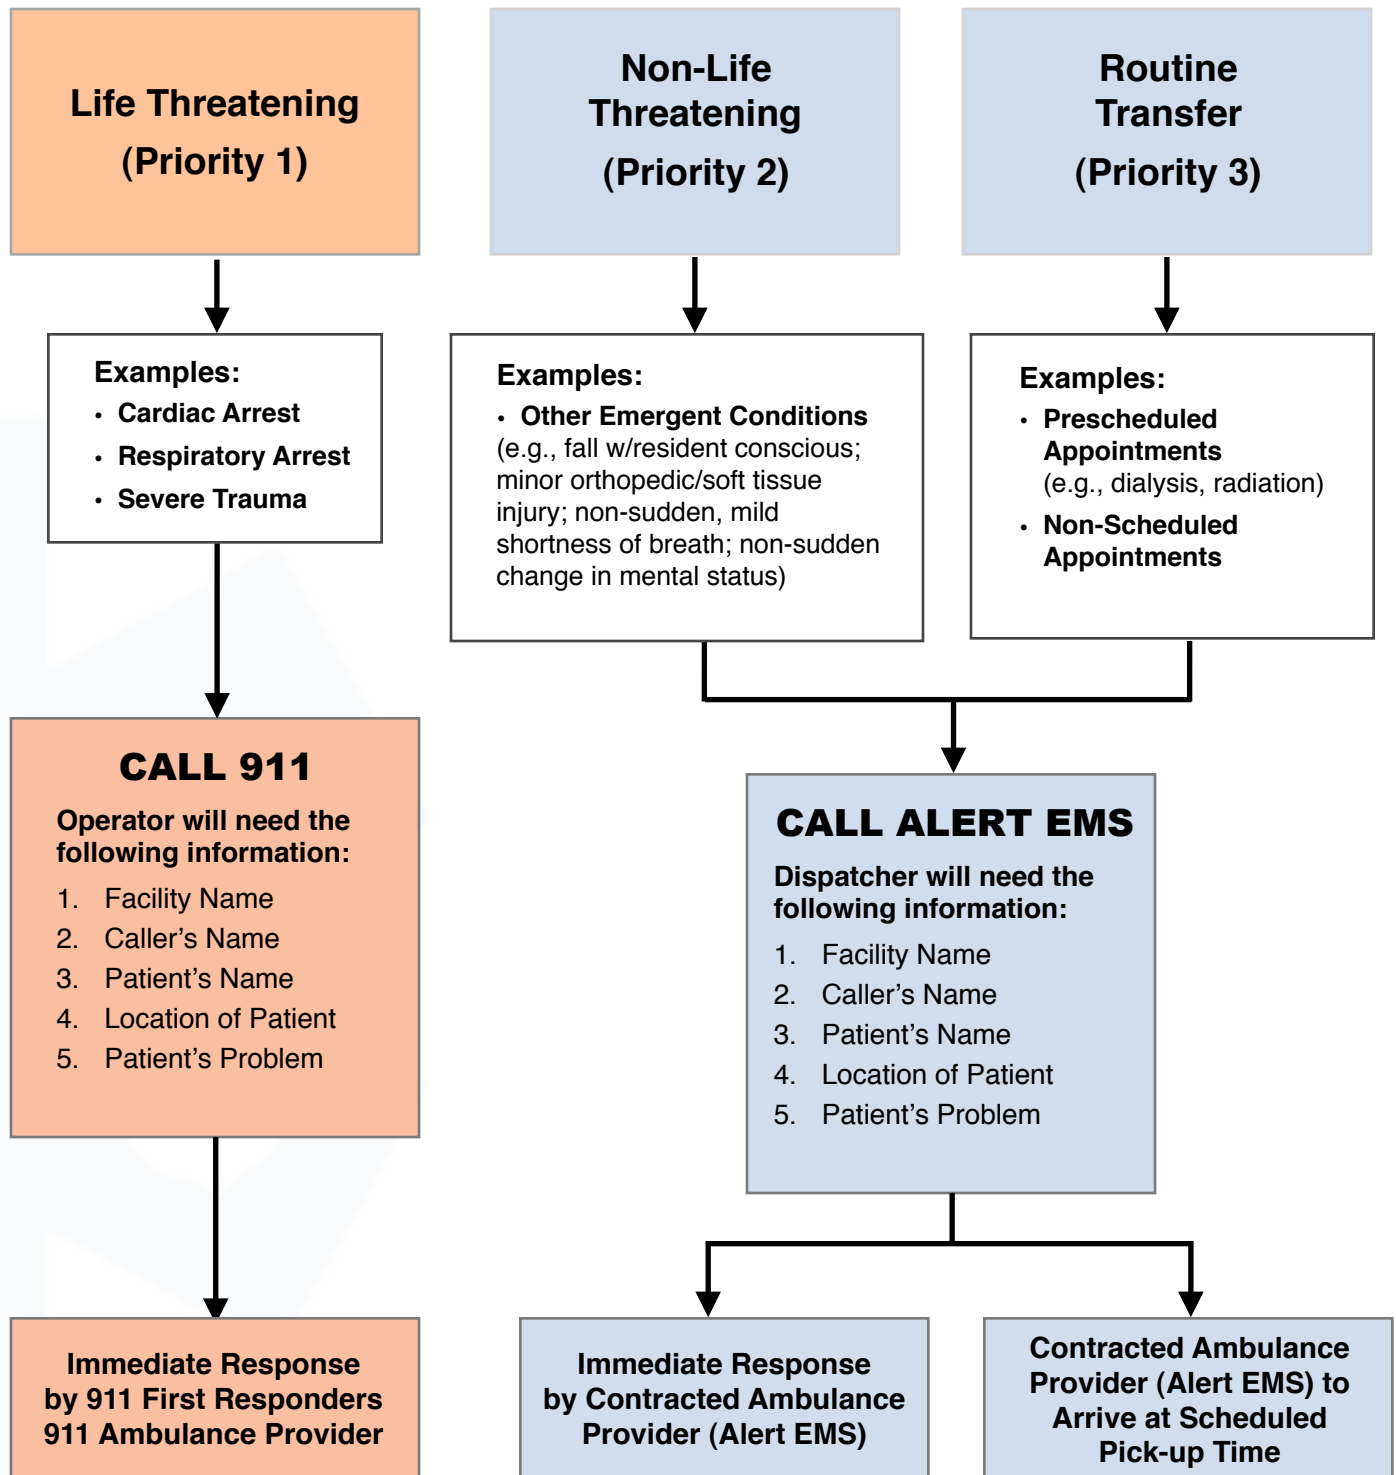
Life Threatening
(Priority 1)

Non-Life Threatening
(Priority 2)

Routine Transfer
(Priority 3)

Examples:
• Cardiac Arrest
• Respiratory Arrest
• Severe Trauma

Examples:
• Other Emergent Conditions (e.g., fall w/resident conscious; minor orthopedic/soft tissue injury; non-sudden, mild shortness of breath; non-sudden change in mental status)

Examples:
• Prescheduled Appointments (e.g., dialysis, radiation)
• Non-Scheduled Appointments

CALL 911
Operator will need the following information:
1. Facility Name
2. Caller's Name
3. Patient's Name
4. Location of Patient
5. Patient's Problem

CALL ALERT EMS
Dispatcher will need the following information:
1. Facility Name
2. Caller's Name
3. Patient's Name
4. Location of Patient
5. Patient's Problem

Immediate Response by 911 First Responders 911 Ambulance Provider

Immediate Response by Contracted Ambulance Provider (Alert EMS)

Contracted Ambulance Provider (Alert EMS) to Arrive at Scheduled Pick-up Time